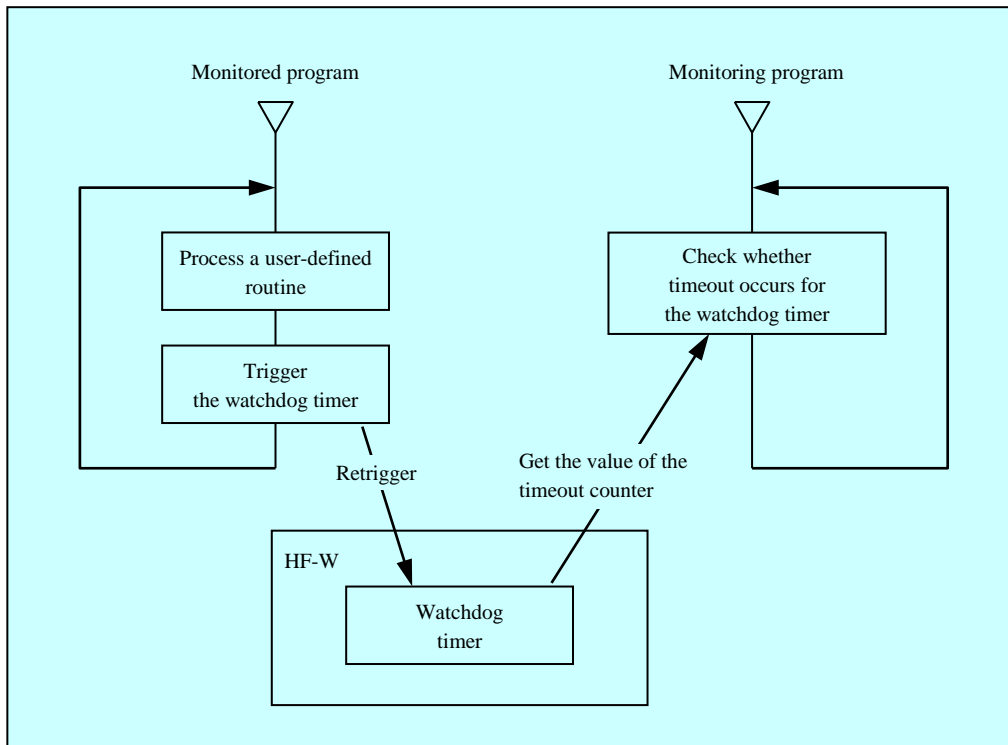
Monitored program

Monitoring program

Process a user-defined routine

Trigger the watchdog timer

Check whether timeout occurs for the watchdog timer

Retrigger

Get the value of the timeout counter

HF-W

Watchdog timer